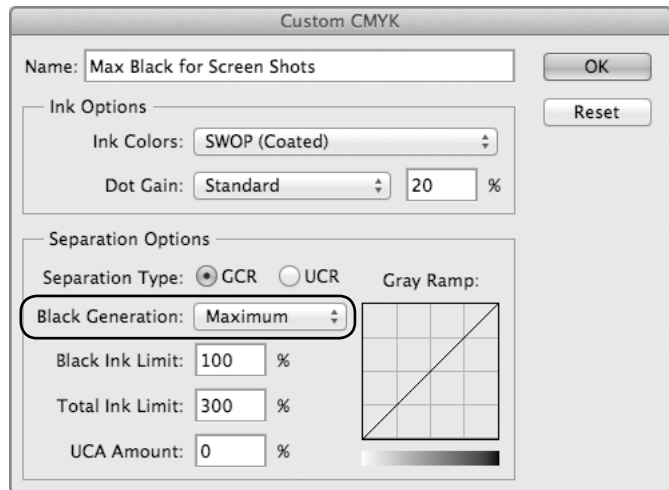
Custom CMYK

Name: Max Black for Screen Shots

OK

Reset

Ink Options

Ink Colors: SWOP (Coated)

Dot Gain: Standard 20 %

Separation Options

Separation Type: GCR UCR

Gray Ramp:

Black Generation: Maximum

Black Ink Limit: 100 %

Total Ink Limit: 300 %

UCA Amount: 0 %